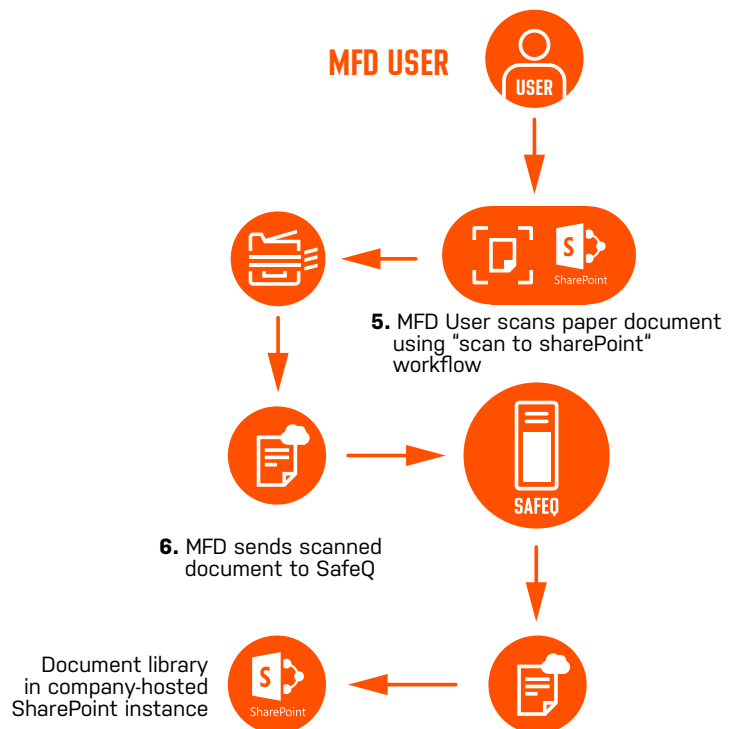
MFD USER

USER

S SharePoint

5. MFD User scans paper document using "scan to sharePoint" workflow

SAFEQ

6. MFD sends scanned document to SafeQ

Document library in company-hosted SharePoint instance

S SharePoint